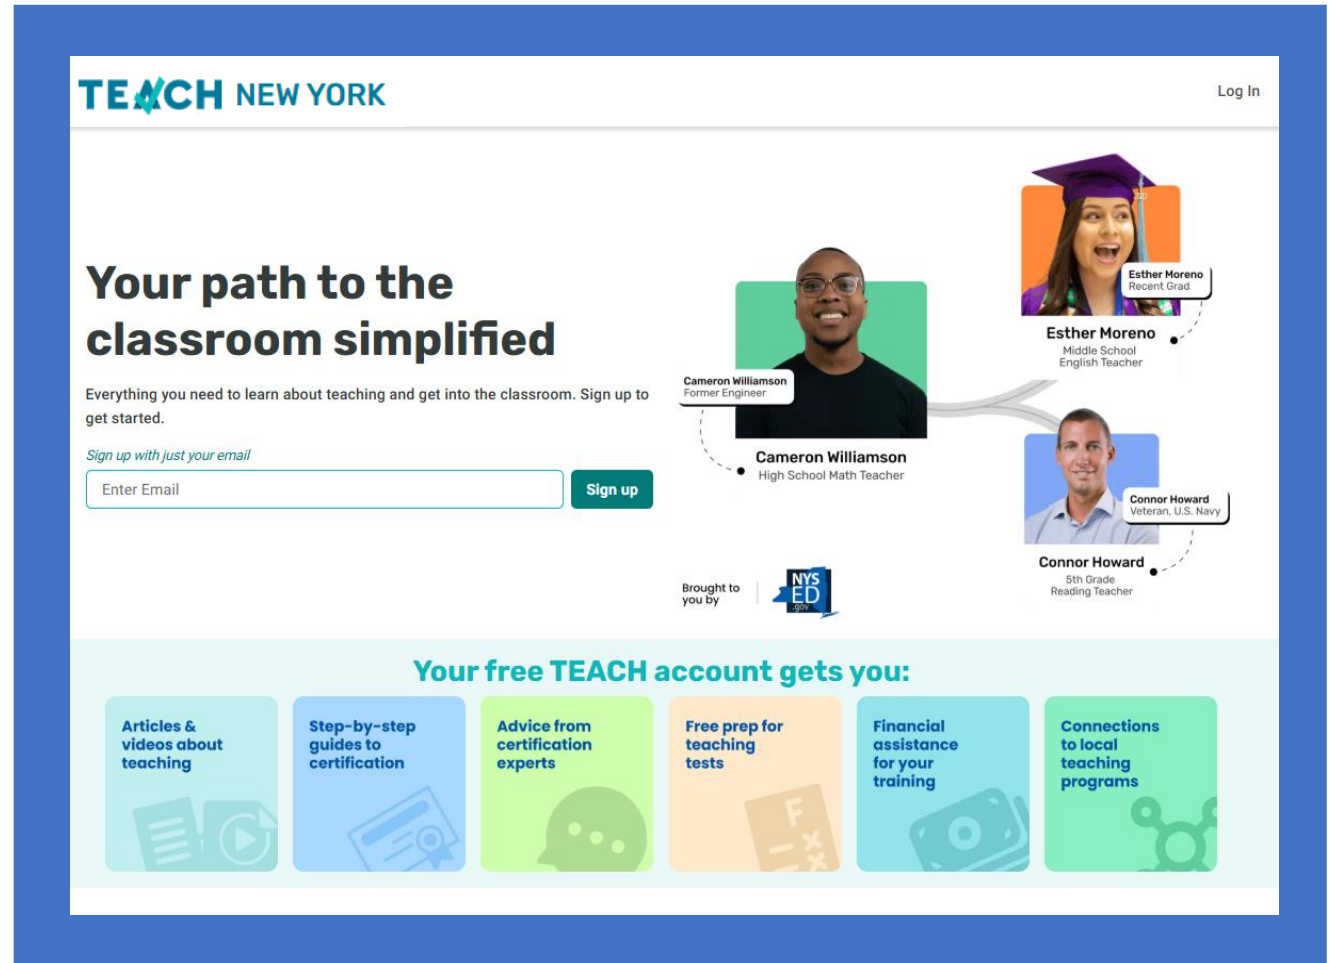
TEACH NEW YORK

Log In

Your path to the classroom simplified

Everything you need to learn about teaching and get into the classroom. Sign up to get started.

Sign up with just your email

Enter Email

Sign up

Cameron Williamson
Former Engineer

Cameron Williamson
High School Math Teacher

Esther Moreno
Recent Grad

Esther Moreno
Middle School English Teacher

Connor Howard
Veteran, U.S. Navy

Connor Howard
5th Grade Reading Teacher

Brought to you by

NYS ED .gov

Your free TEACH account gets you:

Articles & videos about teaching

Step-by-step guides to certification

Advice from certification experts

Free prep for teaching tests

Financial assistance for your training

Connections to local teaching programs